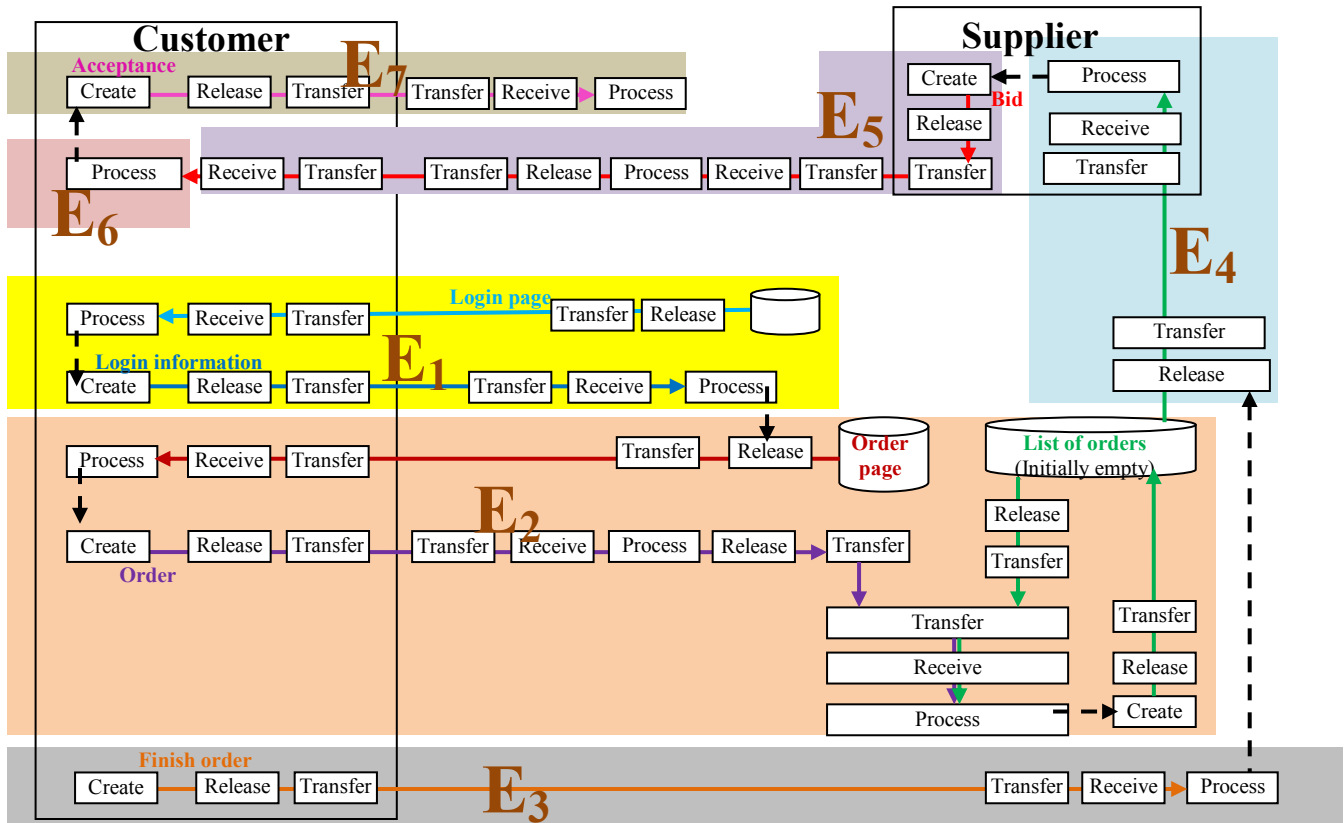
Customer

Supplier

Acceptance

Create Release Transfer $E_7$ Transfer Receive Process

Create Process Bid

$E_5$

Release Receive

Process Receive Transfer Transfer Release Process Receive Transfer Transfer Transfer

$E_6$

$E_4$

Login page

Process Receive Transfer Transfer Release

Login information

Create Release Transfer $E_1$ Transfer Receive Process

Transfer

Release

Transfer Release

Order page

List of orders (Initially empty)

Process Receive Transfer

Release

$E_2$

Create Release Transfer Transfer Receive Process Release Transfer

Order

Transfer

Transfer

Transfer

Receive

Release

Process

Create

Finish order

Create Release Transfer $E_3$ Transfer Receive Process